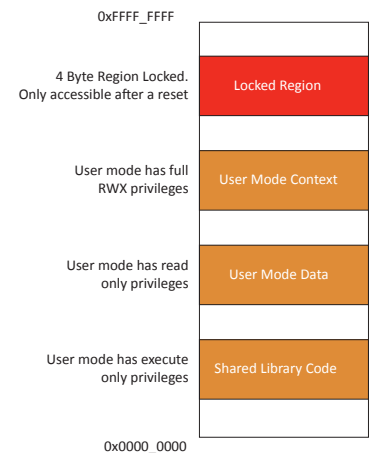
0xFFFF_FFFF

4 Byte Region Locked. Only accessible after a reset

Locked Region

User mode has full RWX privileges

User Mode Context

User mode has read only privileges

User Mode Data

User mode has execute only privileges

Shared Library Code

0x0000_0000